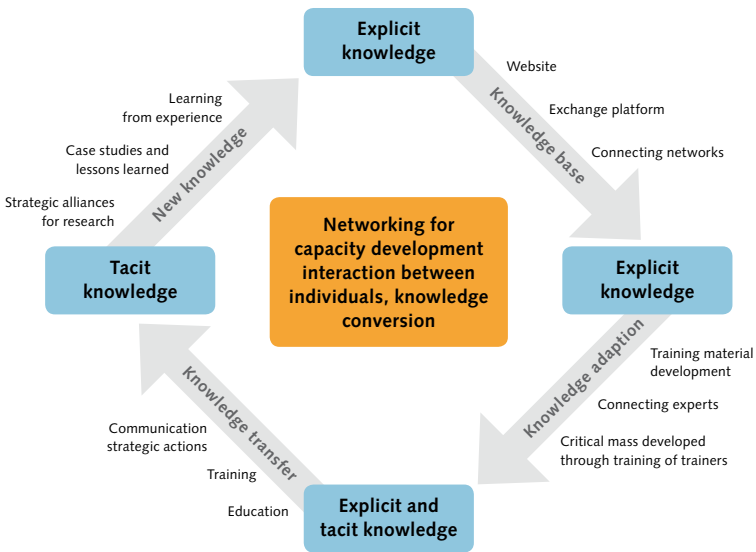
Explicit knowledge

Website

Exchange platform

Connecting networks

Knowledge base

Explicit knowledge

Knowledge adaption

Training material development

Connecting experts

Critical mass developed through training of trainers

Explicit and tacit knowledge

Education

Training

Communication strategic actions

Knowledge transfer

Tacit knowledge

Strategic alliances for research

Case studies and lessons learned

Learning from experience

New knowledge

Networking for capacity development interaction between individuals, knowledge conversion